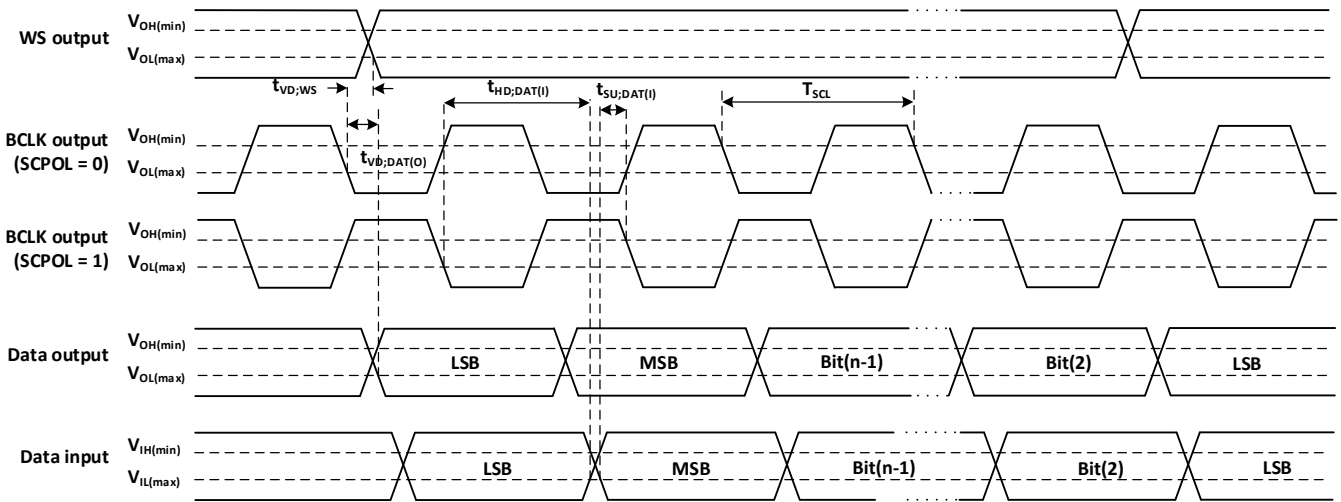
WS output
$V_{OH(min)}$
$V_{OL(max)}$
$t_{VD;WS}$
$t_{HD;DAT(I)}$
$t_{SU;DAT(I)}$
$T_{SCL}$

BCLK output (SCPOL = 0)
$V_{OH(min)}$
$V_{OL(max)}$
$t_{VD;DAT(O)}$

BCLK output (SCPOL = 1)
$V_{OH(min)}$
$V_{OL(max)}$

Data output
$V_{OH(min)}$
$V_{OL(max)}$
LSB
MSB
Bit(n-1)
Bit(2)
LSB

Data input
$V_{IH(min)}$
$V_{IL(max)}$
LSB
MSB
Bit(n-1)
Bit(2)
LSB